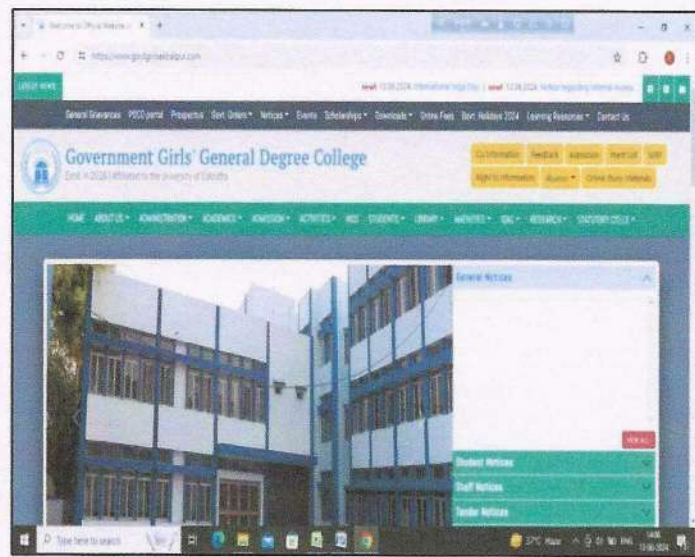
Welcome to Official Website ×

https://www.ggdcekbalpur.com

LATEST NEWS

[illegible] 13.06.2024 International Yoga Day | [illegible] 13.06.2024 Notice regarding Internal Assess

General Grievances PGCO portal Prospectus Govt. Orders Notices Events Scholarships Downloads Online Fees Govt. Holidays 2024 Learning Resources Contact Us

Government Girls' General Degree College

Estd. in 2005 | Affiliated to the University of Calcutta

CU Information Feedback Admission Merit List SSR

Right to Information Alumni Online Study Materials

HOME ABOUT US ADMINISTRATION ACADEMICS ADMISSION ACTIVITIES NSS STUDENTS LIBRARY INITIATIVES IQAC RESEARCH STATUTORY CELLS

General Notices

VIEW ALL

Student Notices

Staff Notices

Tender Notices

Type here to search

37°C Haze ENG